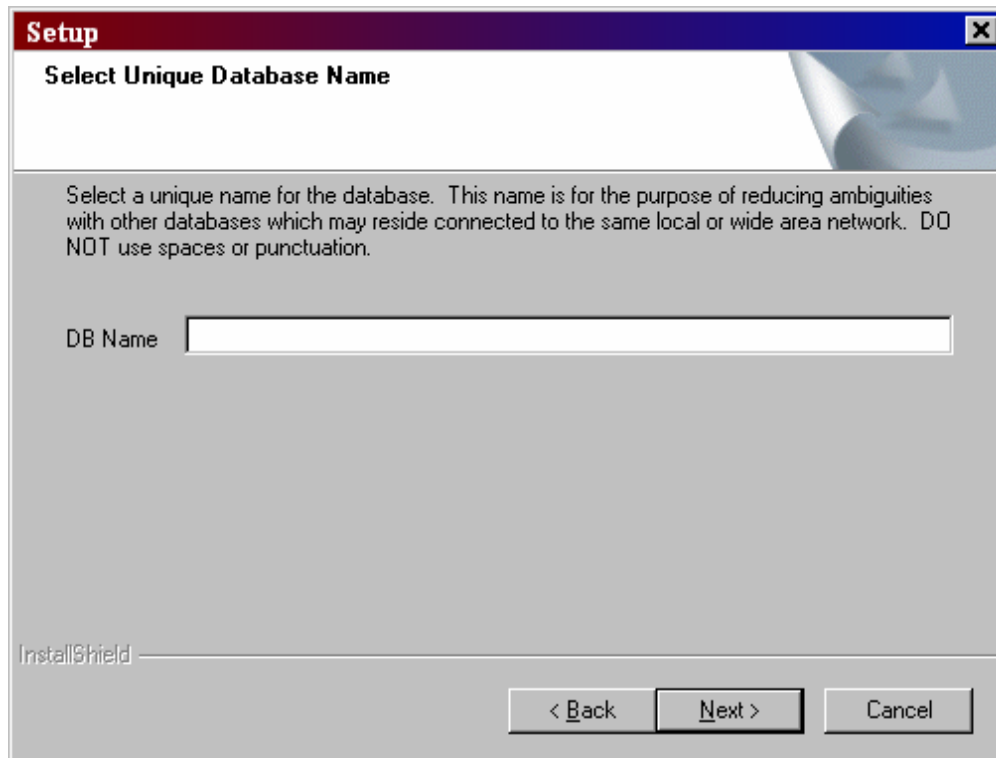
Setup

Select Unique Database Name

Select a unique name for the database. This name is for the purpose of reducing ambiguities with other databases which may reside connected to the same local or wide area network. DO NOT use spaces or punctuation.

DB Name

InstallShield

< Back

Next >

Cancel